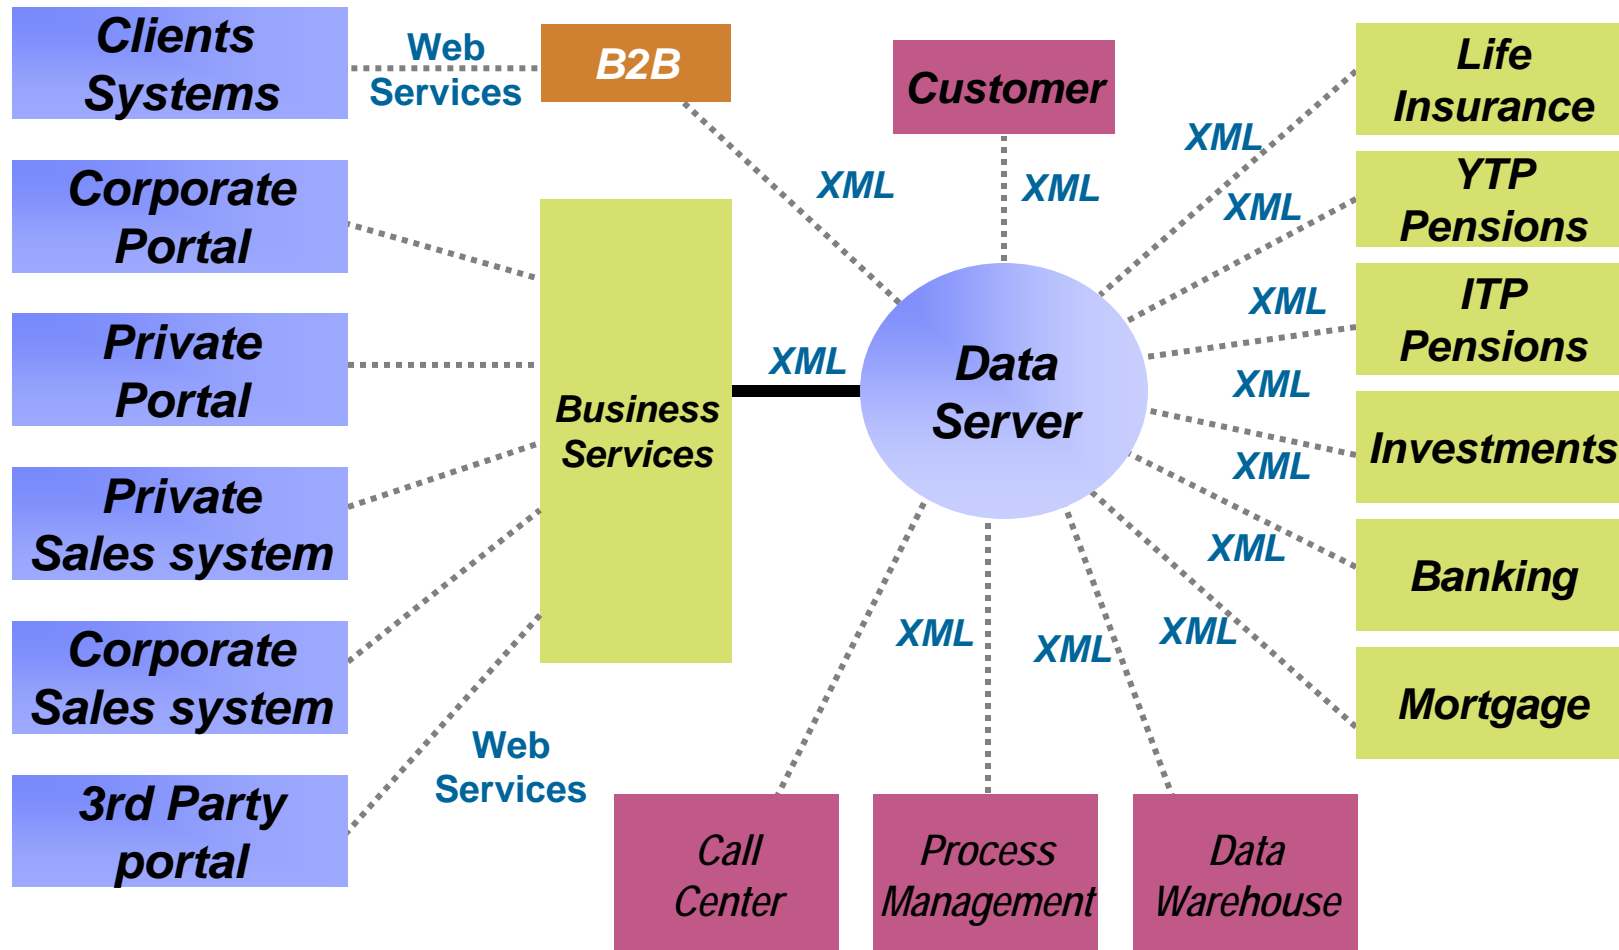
Clients Systems

Web Services

B2B

Customer

Life Insurance

Corporate Portal

XML

XML

XML

YTP Pensions

XML

Private Portal

XML

XML

ITP Pensions

Business Services

Data Server

XML

Investments

Private Sales system

XML

XML

Banking

Corporate Sales system

XML

XML

XML

Mortgage

Web Services

3rd Party portal

Call Center

Process Management

Data Warehouse